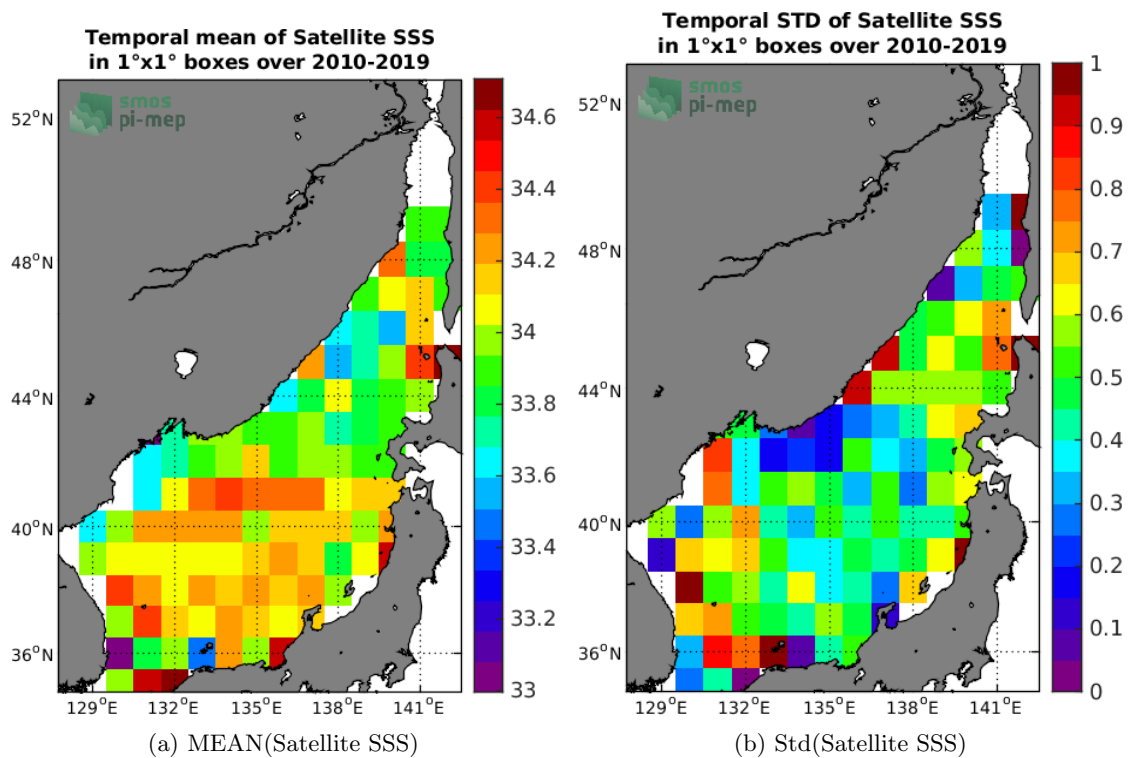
Temporal mean of Satellite SSS
in 1°x1° boxes over 2010-2019

smos
pi-mep

52°N
48°N
44°N
40°N
36°N
129°E
132°E
135°E
138°E
141°E

34.6
34.4
34.2
34
33.8
33.6
33.4
33.2
33

(a) MEAN(Satellite SSS)

Temporal STD of Satellite SSS
in 1°x1° boxes over 2010-2019

smos
pi-mep

52°N
48°N
44°N
40°N
36°N
129°E
132°E
135°E
138°E
141°E

1
0.9
0.8
0.7
0.6
0.5
0.4
0.3
0.2
0.1
0

(b) Std(Satellite SSS)